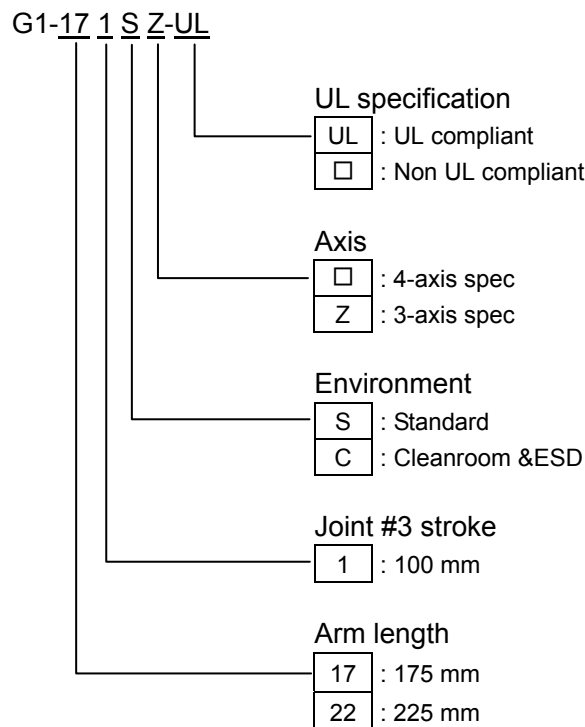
G1-17 1 S Z-UL

UL specification

UL : UL compliant

☐ : Non UL compliant

Axis

☐ : 4-axis spec

Z : 3-axis spec

Environment

S : Standard

C : Cleanroom &ESD

Joint #3 stroke

1 : 100 mm

Arm length

17 : 175 mm

22 : 225 mm